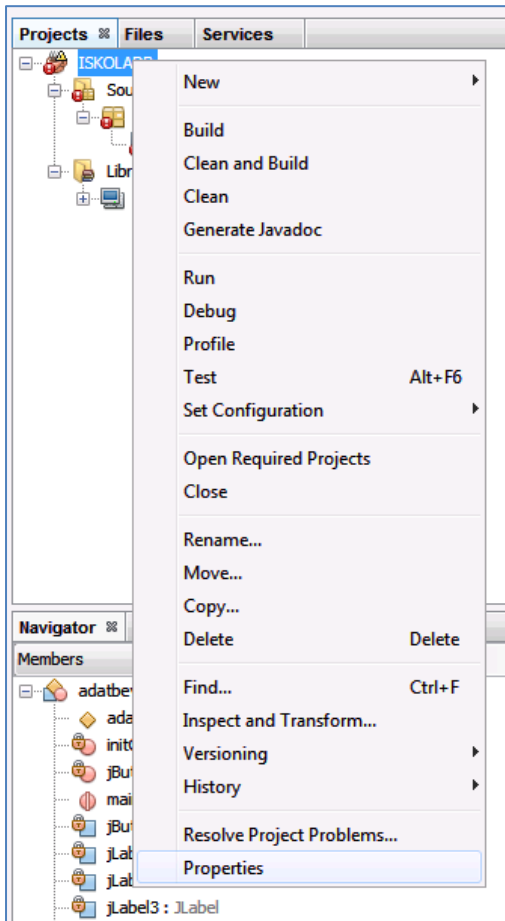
Projects Files Services

ISKOLAPP
Sou
Libr

New
Build
Clean and Build
Clean
Generate Javadoc
Run
Debug
Profile
Test Alt+F6
Set Configuration
Open Required Projects
Close
Rename...
Move...
Copy...
Delete Delete
Find... Ctrl+F
Inspect and Transform...
Versioning
History
Resolve Project Problems...
Properties

Navigator
Members
adatbev
ada
init
jBut
mai
jBut
jLab
jLab
jLabel3 : JLabel